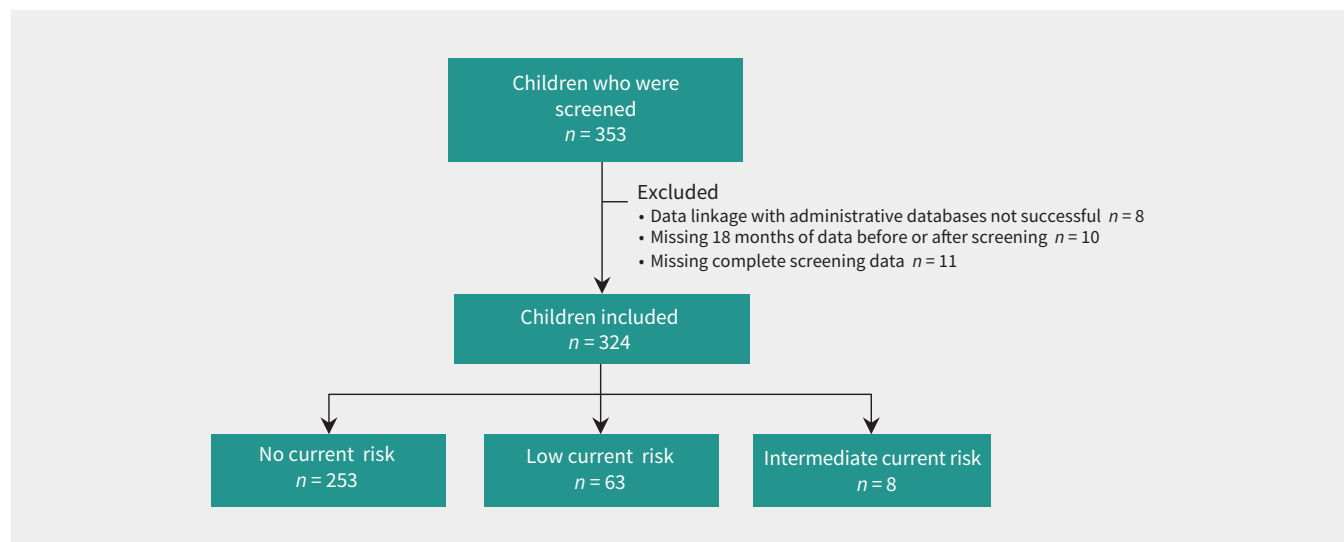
Children who were screened
$n = 353$

Excluded
• Data linkage with administrative databases not successful $n = 8$
• Missing 18 months of data before or after screening $n = 10$
• Missing complete screening data $n = 11$

Children included
$n = 324$

No current risk
$n = 253$

Low current risk
$n = 63$

Intermediate current risk
$n = 8$